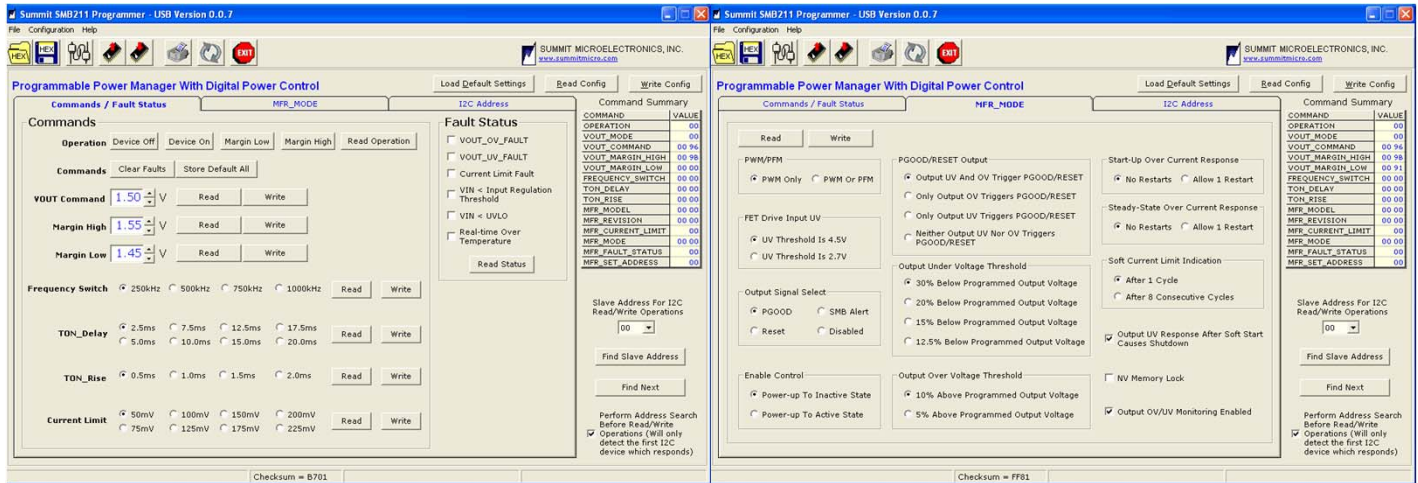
Summit SMB211 Programmer - USB Version 0.0.7
File Configuration Help
HEX HEX EXIT
SUMMIT MICROELECTRONICS, INC.
www.summitmicro.com
Programmable Power Manager With Digital Power Control
Load Default Settings Read Config Write Config
Commands / Fault Status MFR_MODE I2C Address
Commands
Operation Device Off Device On Margin Low Margin High Read Operation
Commands Clear Faults Store Default All
VOUT Command 1.50 V Read Write
Margin High 1.55 V Read Write
Margin Low 1.45 V Read Write
Frequency Switch 250kHz 500kHz 750kHz 1000kHz Read Write
TON_Delay 2.5ms 7.5ms 12.5ms 17.5ms 5.0ms 10.0ms 15.0ms 20.0ms Read Write
TON_Rise 0.5ms 1.0ms 1.5ms 2.0ms Read Write
Current Limit 50mV 100mV 150mV 200mV 75mV 125mV 175mV 225mV Read Write
Fault Status
VOUT_OV_FAULT
VOUT_UV_FAULT
Current Limit Fault
VIN < Input Regulation Threshold
VIN < UVLO
Real-time Over Temperature
Read Status
Command Summary

| COMMAND | VALUE |
|---|---|
| OPERATION | 00 |
| VOUT_MODE | 00 |
| VOUT_COMMAND | 00 96 |
| VOUT_MARGIN_HIGH | 00 9B |
| VOUT_MARGIN_LOW | 00 91 |
| FREQUENCY_SWITCH | 00 00 |
| TON_DELAY | 00 00 |
| TON_RISE | 00 00 |
| MFR_MODEL | 00 00 |
| MFR_REVISION | 00 00 |
| MFR_CURRENT_LIMIT | 00 |
| MFR_MODE | 00 00 |
| MFR_FAULT_STATUS | 00 |
| MFR_SET_ADDRESS | 00 |

Slave Address For I2C Read/Write Operations
00
Find Slave Address
Find Next
Perform Address Search Before Read/Write Operations (Will only detect the first I2C device which responds)
Checksum = B701

Summit SMB211 Programmer - USB Version 0.0.7
File Configuration Help
HEX HEX EXIT
SUMMIT MICROELECTRONICS, INC.
www.summitmicro.com
Programmable Power Manager With Digital Power Control
Load Default Settings Read Config Write Config
Commands / Fault Status MFR_MODE I2C Address
Read Write
PWM/PFM
PWM Only PWM Or PFM
FET Drive Input UV
UV Threshold Is 4.5V
UV Threshold Is 2.7V
Output Signal Select
PGOOD SMB Alert
Reset Disabled
Enable Control
Power-up To Inactive State
Power-up To Active State
PGOOD/RESET Output
Output UV And OV Trigger PGOOD/RESET
Only Output OV Triggers PGOOD/RESET
Only Output UV Triggers PGOOD/RESET
Neither Output UV Nor OV Triggers PGOOD/RESET
Output Under Voltage Threshold
30% Below Programmed Output Voltage
20% Below Programmed Output Voltage
15% Below Programmed Output Voltage
12.5% Below Programmed Output Voltage
Output Over Voltage Threshold
10% Above Programmed Output Voltage
5% Above Programmed Output Voltage
Start-Up Over Current Response
No Restarts Allow 1 Restart
Steady-State Over Current Response
No Restarts Allow 1 Restart
Soft Current Limit Indication
After 1 Cycle
After 8 Consecutive Cycles
Output UV Response After Soft Start Causes Shutdown
NV Memory Lock
Output OV/UV Monitoring Enabled
Command Summary

| COMMAND | VALUE |
|---|---|
| OPERATION | 00 |
| VOUT_MODE | 00 |
| VOUT_COMMAND | 00 96 |
| VOUT_MARGIN_HIGH | 00 9B |
| VOUT_MARGIN_LOW | 00 91 |
| FREQUENCY_SWITCH | 00 00 |
| TON_DELAY | 00 00 |
| TON_RISE | 00 00 |
| MFR_MODEL | 00 00 |
| MFR_REVISION | 00 00 |
| MFR_CURRENT_LIMIT | 00 |
| MFR_MODE | 00 00 |
| MFR_FAULT_STATUS | 00 |
| MFR_SET_ADDRESS | 00 |

Slave Address For I2C Read/Write Operations
00
Find Slave Address
Find Next
Perform Address Search Before Read/Write Operations (Will only detect the first I2C device which responds)
Checksum = FF81